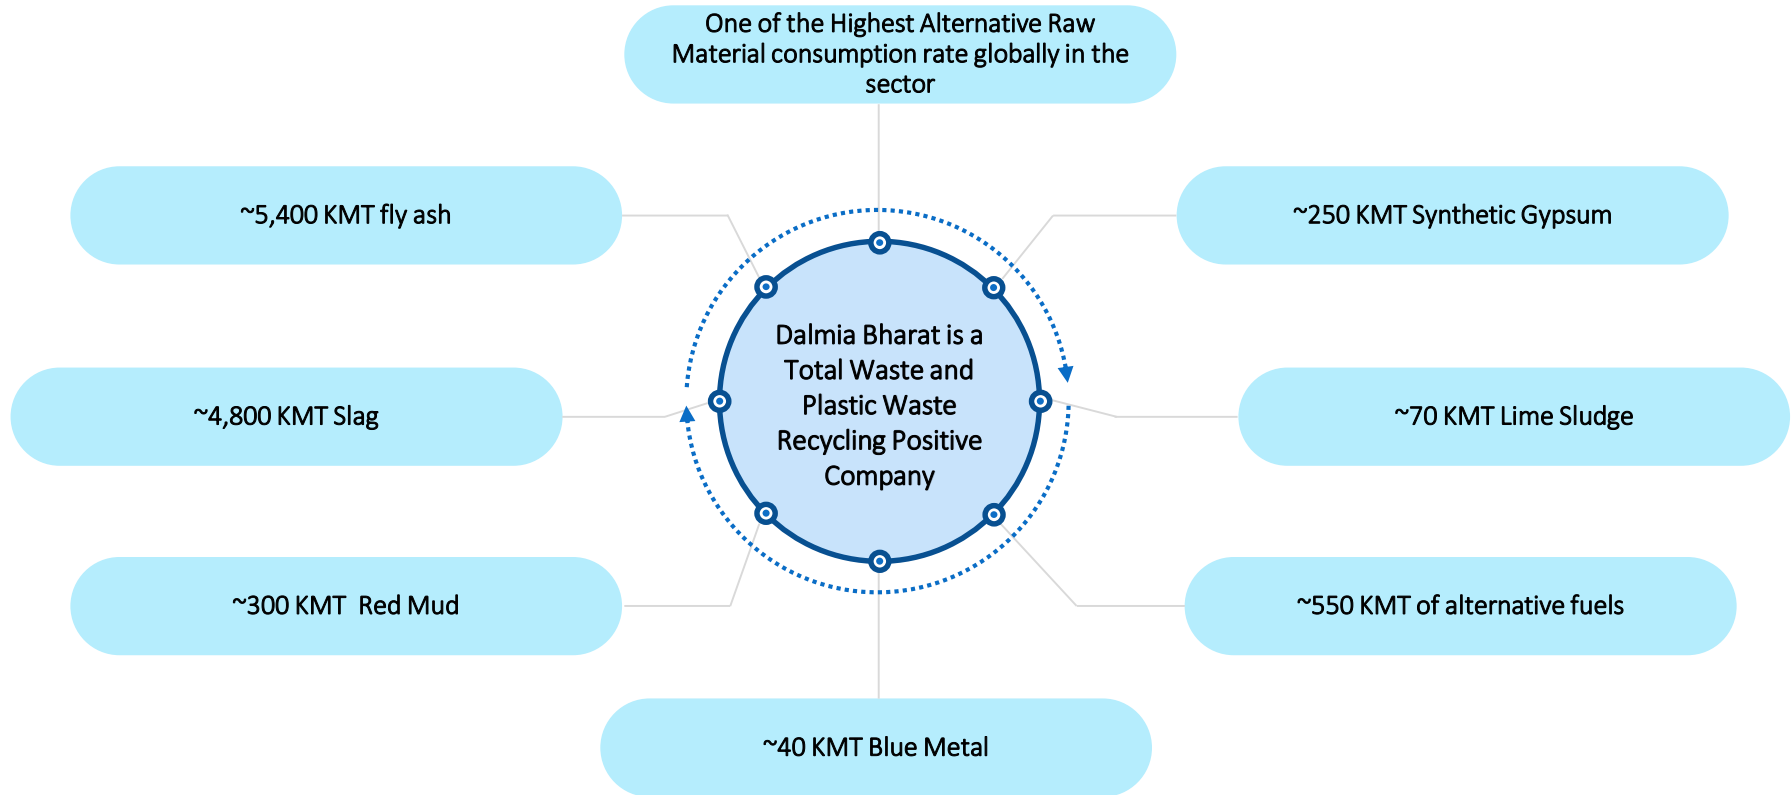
One of the Highest Alternative Raw Material consumption rate globally in the sector

~5,400 KMT fly ash

~250 KMT Synthetic Gypsum

Dalmia Bharat is a Total Waste and Plastic Waste Recycling Positive Company

~4,800 KMT Slag

~70 KMT Lime Sludge

~300 KMT  Red Mud

~550 KMT of alternative fuels

~40 KMT Blue Metal